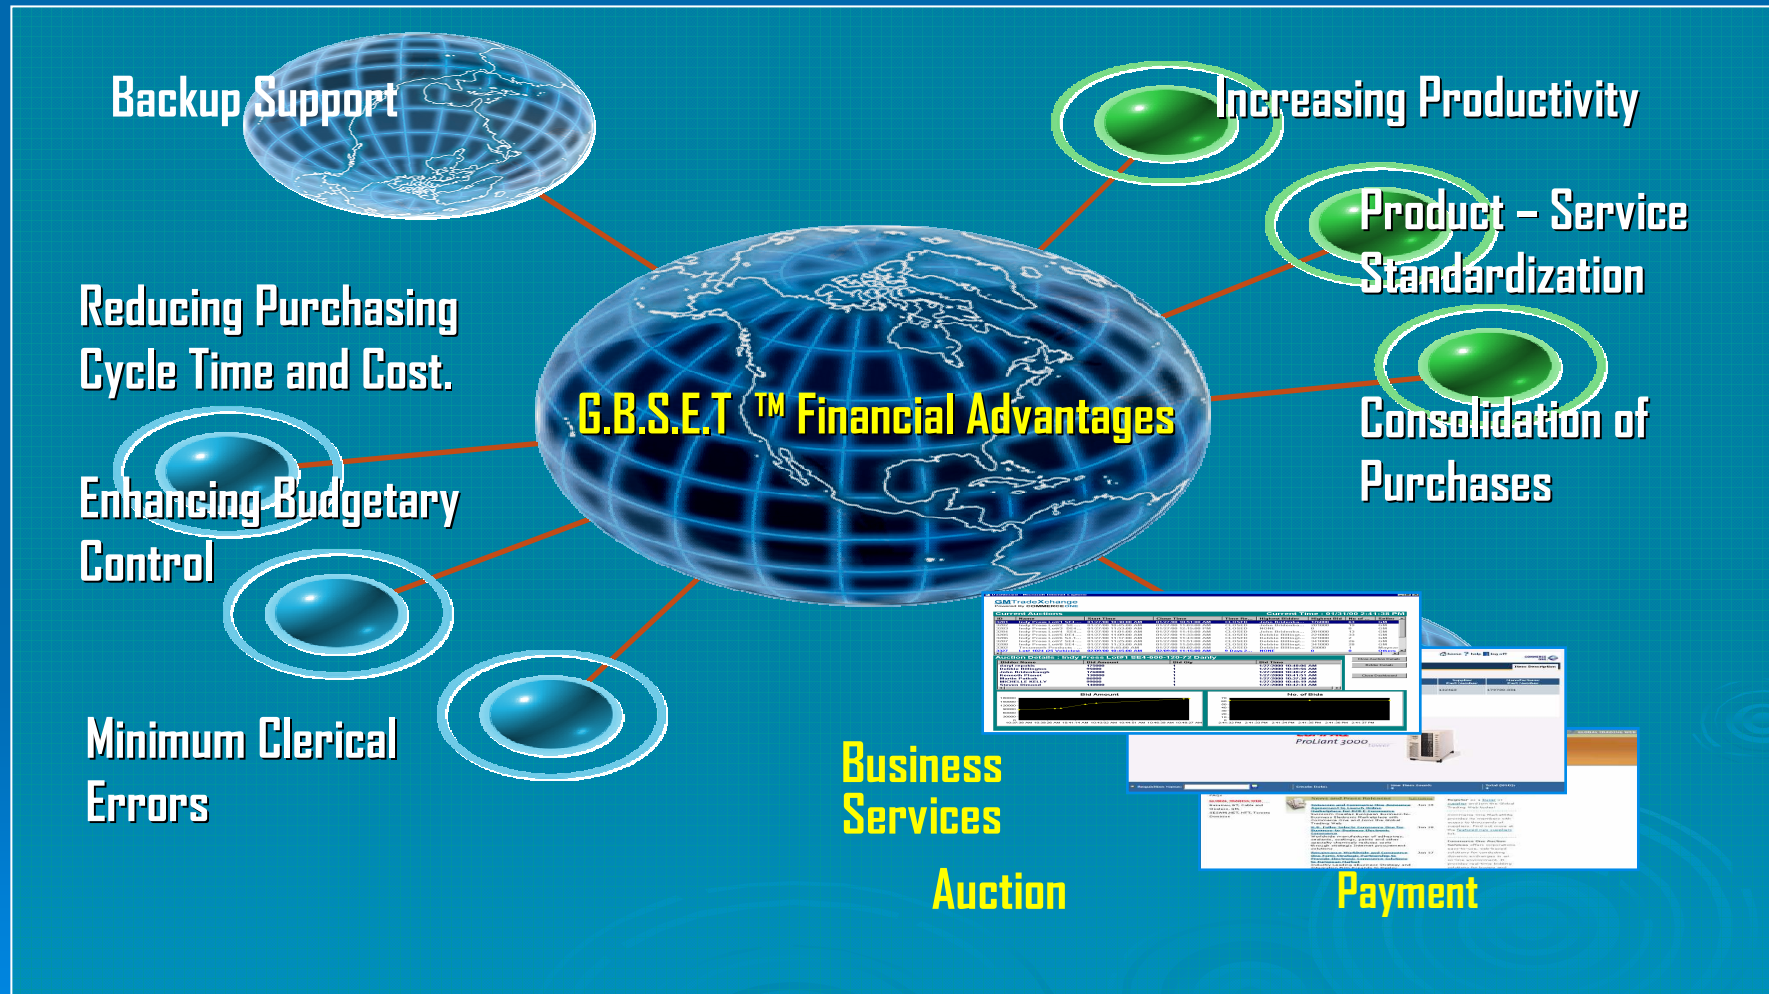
Backup Support

Increasing Productivity

Product – Service Standardization

Reducing Purchasing Cycle Time and Cost.

G.B.S.E.T ™ Financial Advantages

Consolidation of Purchases

Enhancing Budgetary Control

Minimum Clerical Errors

GMTradeXchange

ProLiant 3000

Business Services

Auction

Payment